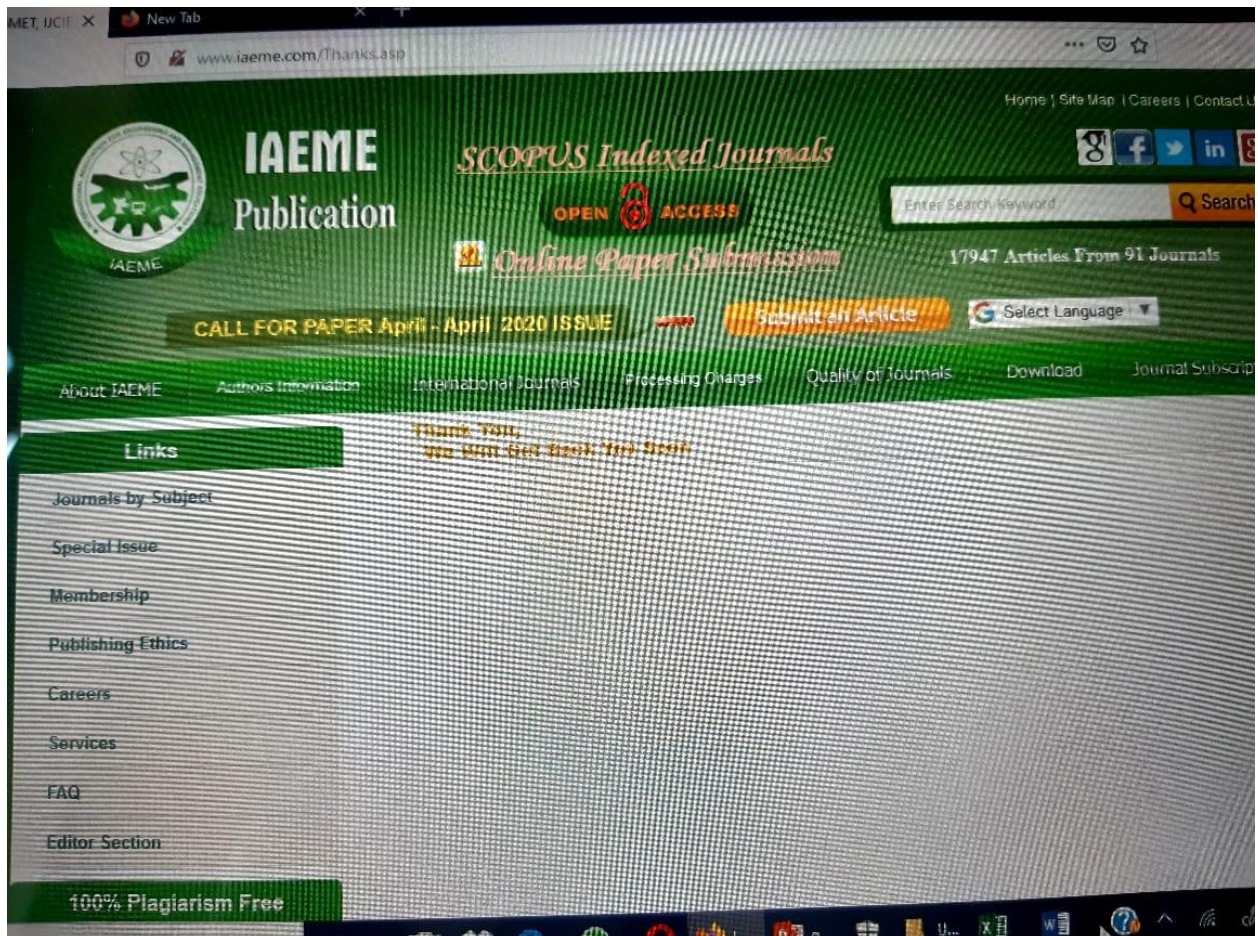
MET, UCI ×
New Tab
www.iaeme.com/Thanks.asp

Home | Site Map | Careers | Contact U

IAEME
Publication
IAEME

SCOPUS Indexed Journals
OPEN ACCESS
Online Paper Submission

Enter Search Keyword
Search
17947 Articles From 91 Journals

CALL FOR PAPER April - April 2020 ISSUE
Submit an Article
Select Language

About IAEME
Authors Information
International Journals
Processing Charges
Quality of Journals
Download
Journal Subscrip

Links
Thank You,
We Will Get Back You Soon

Journals by Subject
Special Issue
Membership
Publishing Ethics
Careers
Services
FAQ
Editor Section
100% Plagiarism Free